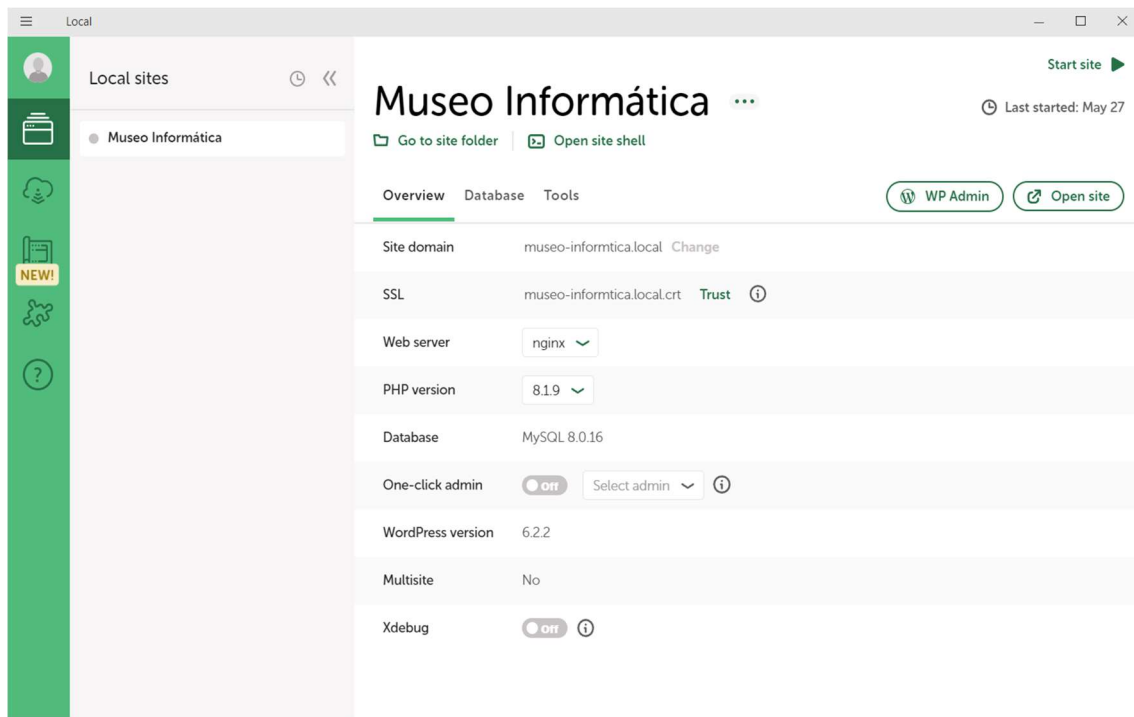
Local

NEW!

Local sites

Museo Informática

Start site

Museo Informática ···

Last started: May 27

Go to site folder | Open site shell

Overview Database Tools

WP Admin

Open site

| | |
|---|---|
| Site domain | museo-informtica.local Change |
| SSL | museo-informtica.local.crt Trust |
| Web server | nginx |
| PHP version | 8.1.9 |
| Database | MySQL 8.0.16 |
| One-click admin | Off Select admin |
| WordPress version | 6.2.2 |
| Multisite | No |
| Xdebug | Off |